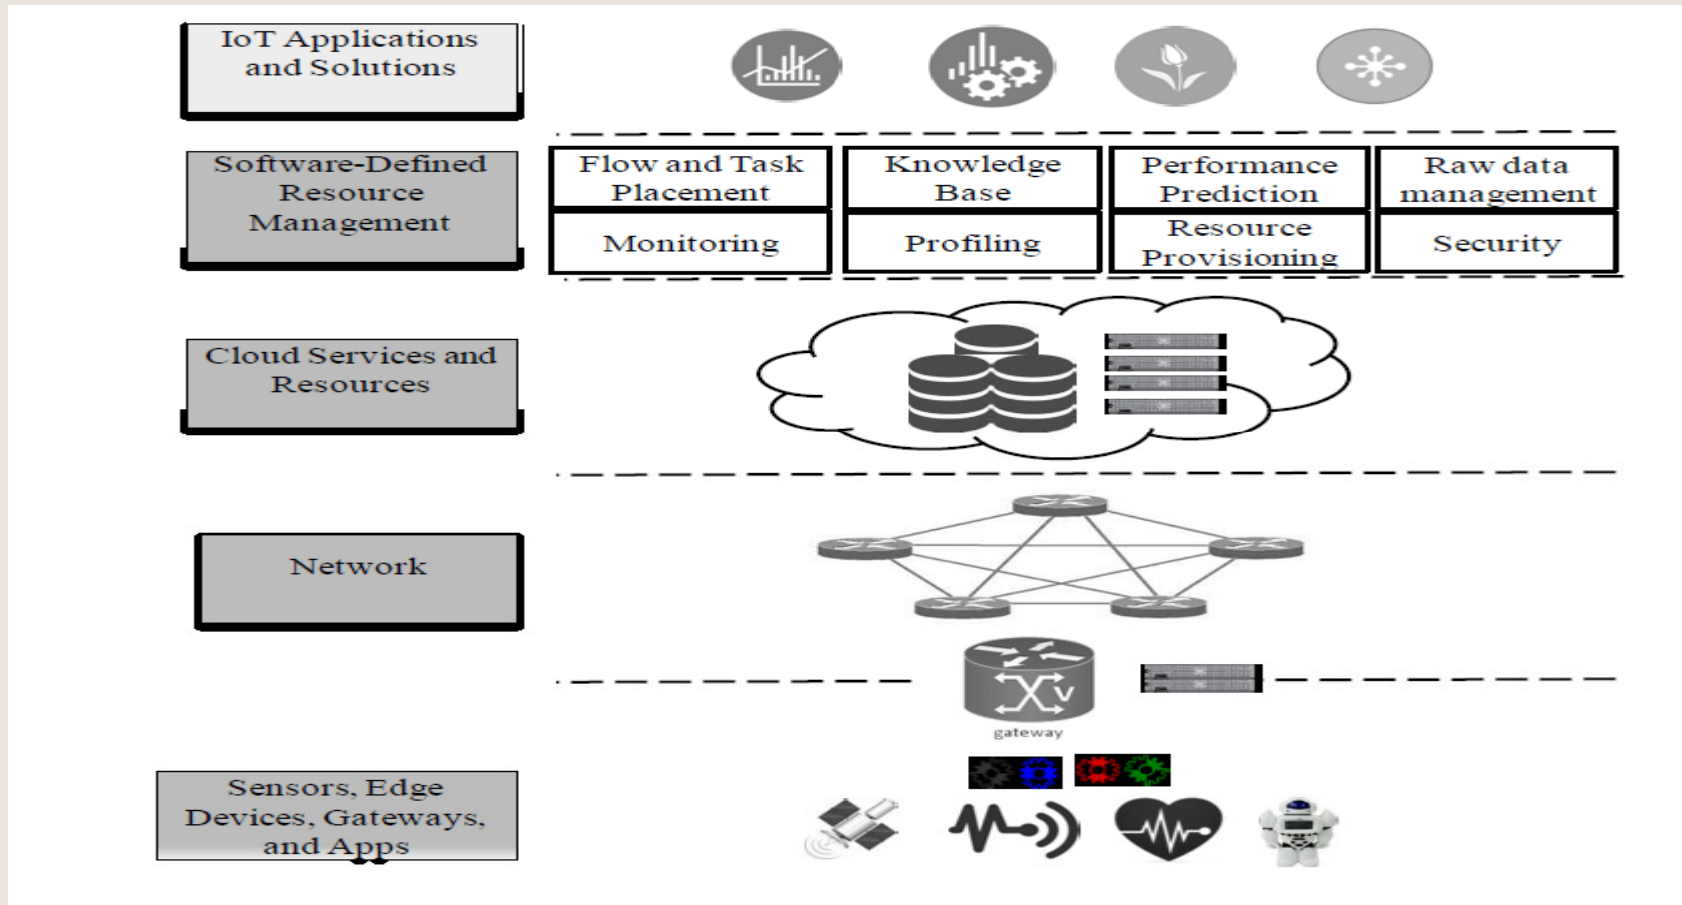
IoT Applications and Solutions

Software-Defined Resource Management

| Flow and Task Placement | Knowledge Base | Performance Prediction | Raw data management |
|---|---|---|---|
| Monitoring | Profiling | Resource Provisioning | Security |

Cloud Services and Resources

Network

gateway

Sensors, Edge Devices, Gateways, and Apps